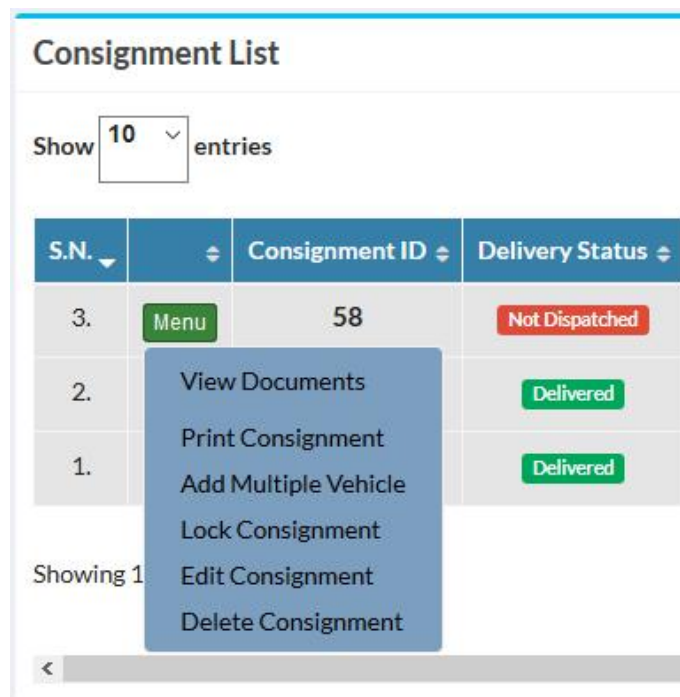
Consignment List

Show 10 entries

| S.N. | | Consignment ID | Delivery Status |
|---|---|---|---|
| 3. | Menu | 58 | Not Dispatched |
| 2. | | | Delivered |
| 1. | | | Delivered |

View Documents
Print Consignment
Add Multiple Vehicle
Lock Consignment
Edit Consignment
Delete Consignment

Showing 1